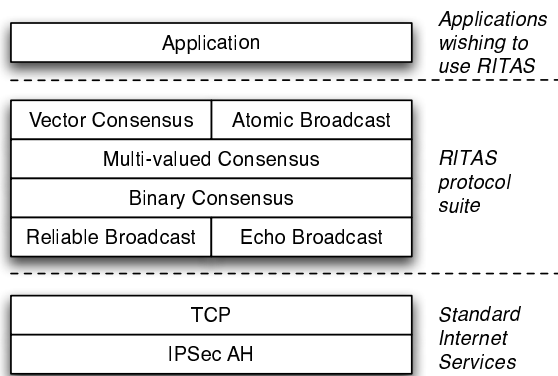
Application

Applications wishing to use RITAS

Vector Consensus | Atomic Broadcast

Multi-valued Consensus

Binary Consensus

Reliable Broadcast | Echo Broadcast

RITAS protocol suite

TCP

IPSec AH

Standard Internet Services